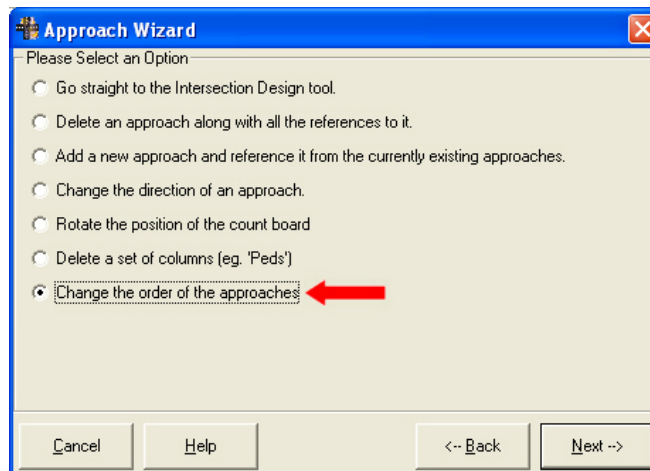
Approach Wizard

Please Select an Option

Go straight to the Intersection Design tool.

Delete an approach along with all the references to it.

Add a new approach and reference it from the currently existing approaches.

Change the direction of an approach.

Rotate the position of the count board

Delete a set of columns (eg. 'Peds')

Change the order of the approaches

Cancel

Help

<-- Back

Next -->